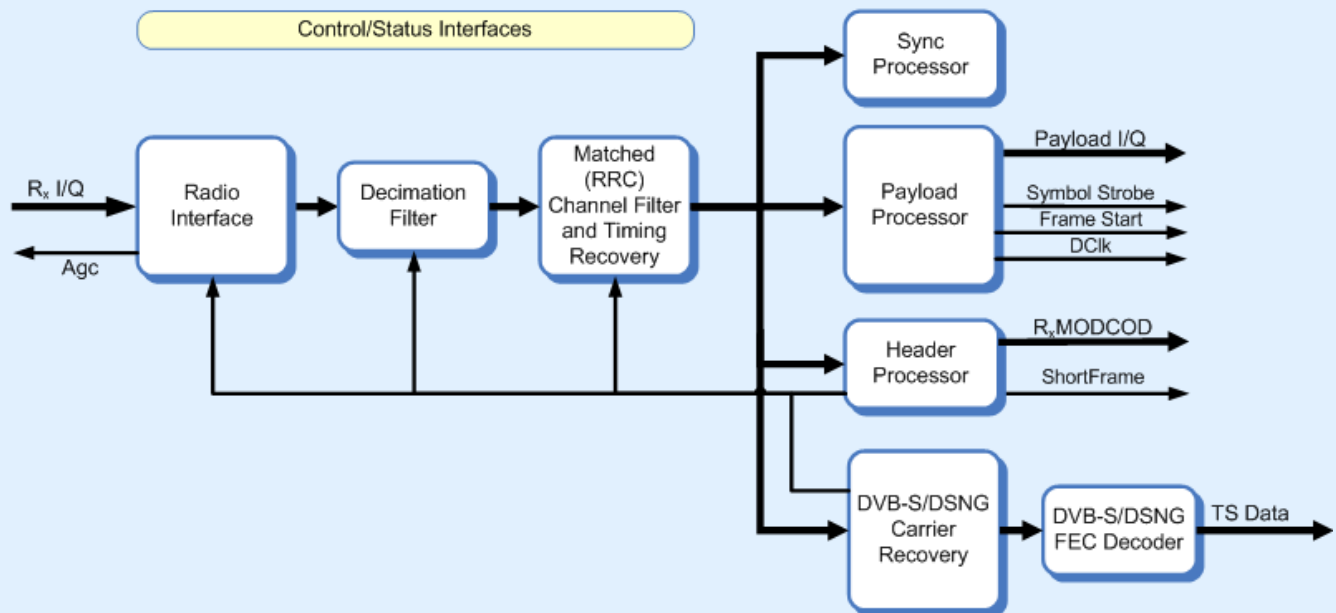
Control/Status Interfaces

$R_x$ I/Q

Agc

Radio Interface

Decimation Filter

Matched (RRC) Channel Filter and Timing Recovery

Sync Processor

Payload Processor

Payload I/Q

Symbol Strobe

Frame Start

DClk

Header Processor

$R_x$MODCOD

ShortFrame

DVB-S/DSNG Carrier Recovery

DVB-S/DSNG FEC Decoder

TS Data